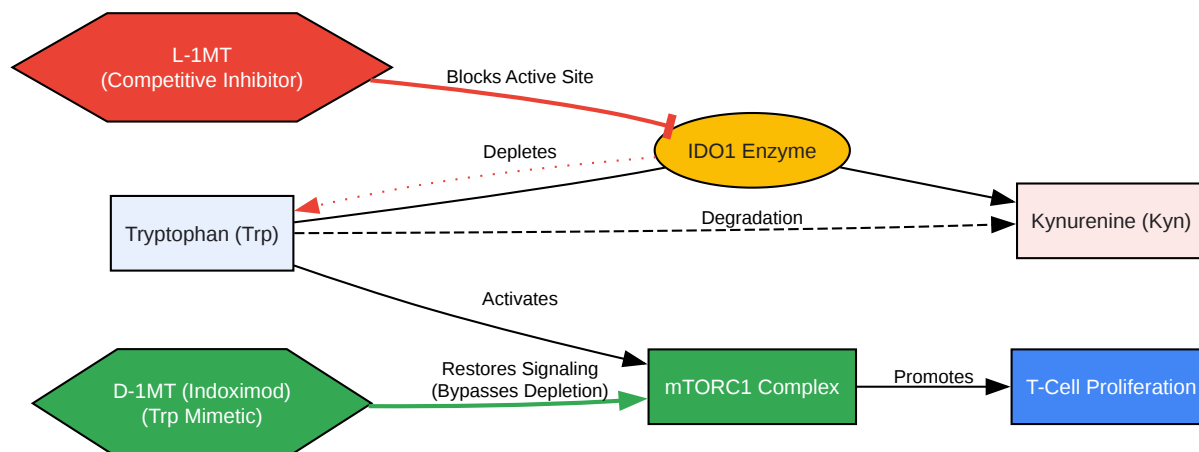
L-1MT
(Competitive Inhibitor)

Blocks Active Site

Depletes

IDO1 Enzyme

Tryptophan (Trp)

Degradation

Kynurenine (Kyn)

Activates

Restores Signaling
(Bypasses Depletion)

D-1MT (Indoximod)
(Trp Mimetic)

mTORC1 Complex

Promotes

T-Cell Proliferation